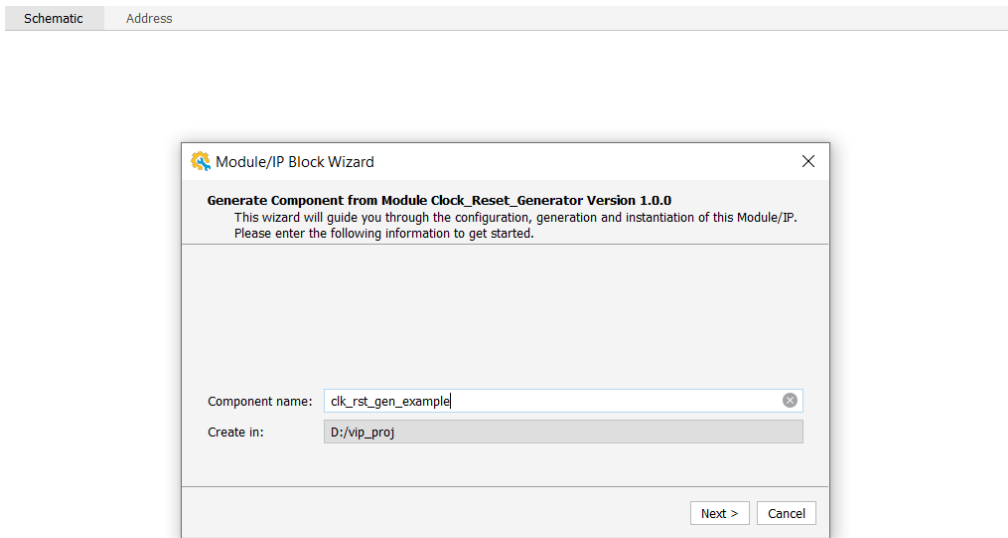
Schematic
Address

Module/IP Block Wizard

Generate Component from Module Clock_Reset_Generator Version 1.0.0
This wizard will guide you through the configuration, generation and instantiation of this Module/IP.
Please enter the following information to get started.

Component name: clk_rst_gen_example
Create in: D:/vip_proj

Next >
Cancel